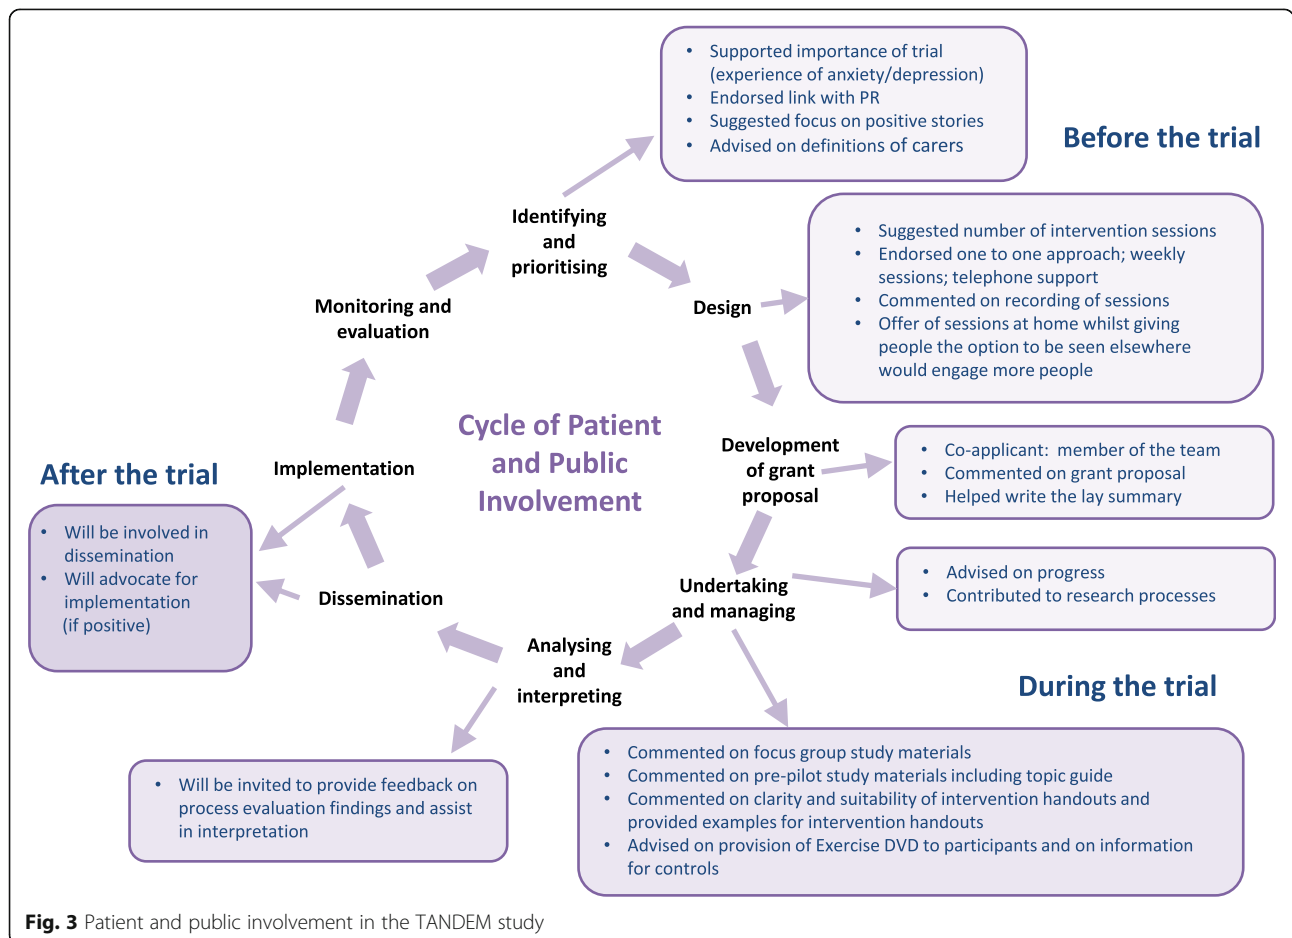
- Supported importance of trial (experience of anxiety/depression)
- Endorsed link with PR
- Suggested focus on positive stories
- Advised on definitions of carers

Before the trial

Identifying and prioritising

Design

- Suggested number of intervention sessions
- Endorsed one to one approach; weekly sessions; telephone support
- Commented on recording of sessions
- Offer of sessions at home whilst giving people the option to be seen elsewhere would engage more people

Monitoring and evaluation

Cycle of Patient and Public Involvement

Development of grant proposal

- Co-applicant: member of the team
- Commented on grant proposal
- Helped write the lay summary

After the trial

Implementation

- Will be involved in dissemination
- Will advocate for implementation (if positive)

Dissemination

Undertaking and managing

- Advised on progress
- Contributed to research processes

Analysing and interpreting

During the trial

- Will be invited to provide feedback on process evaluation findings and assist in interpretation

- Commented on focus group study materials
- Commented on pre-pilot study materials including topic guide
- Commented on clarity and suitability of intervention handouts and provided examples for intervention handouts
- Advised on provision of Exercise DVD to participants and on information for controls

**Fig. 3** Patient and public involvement in the TANDEM study